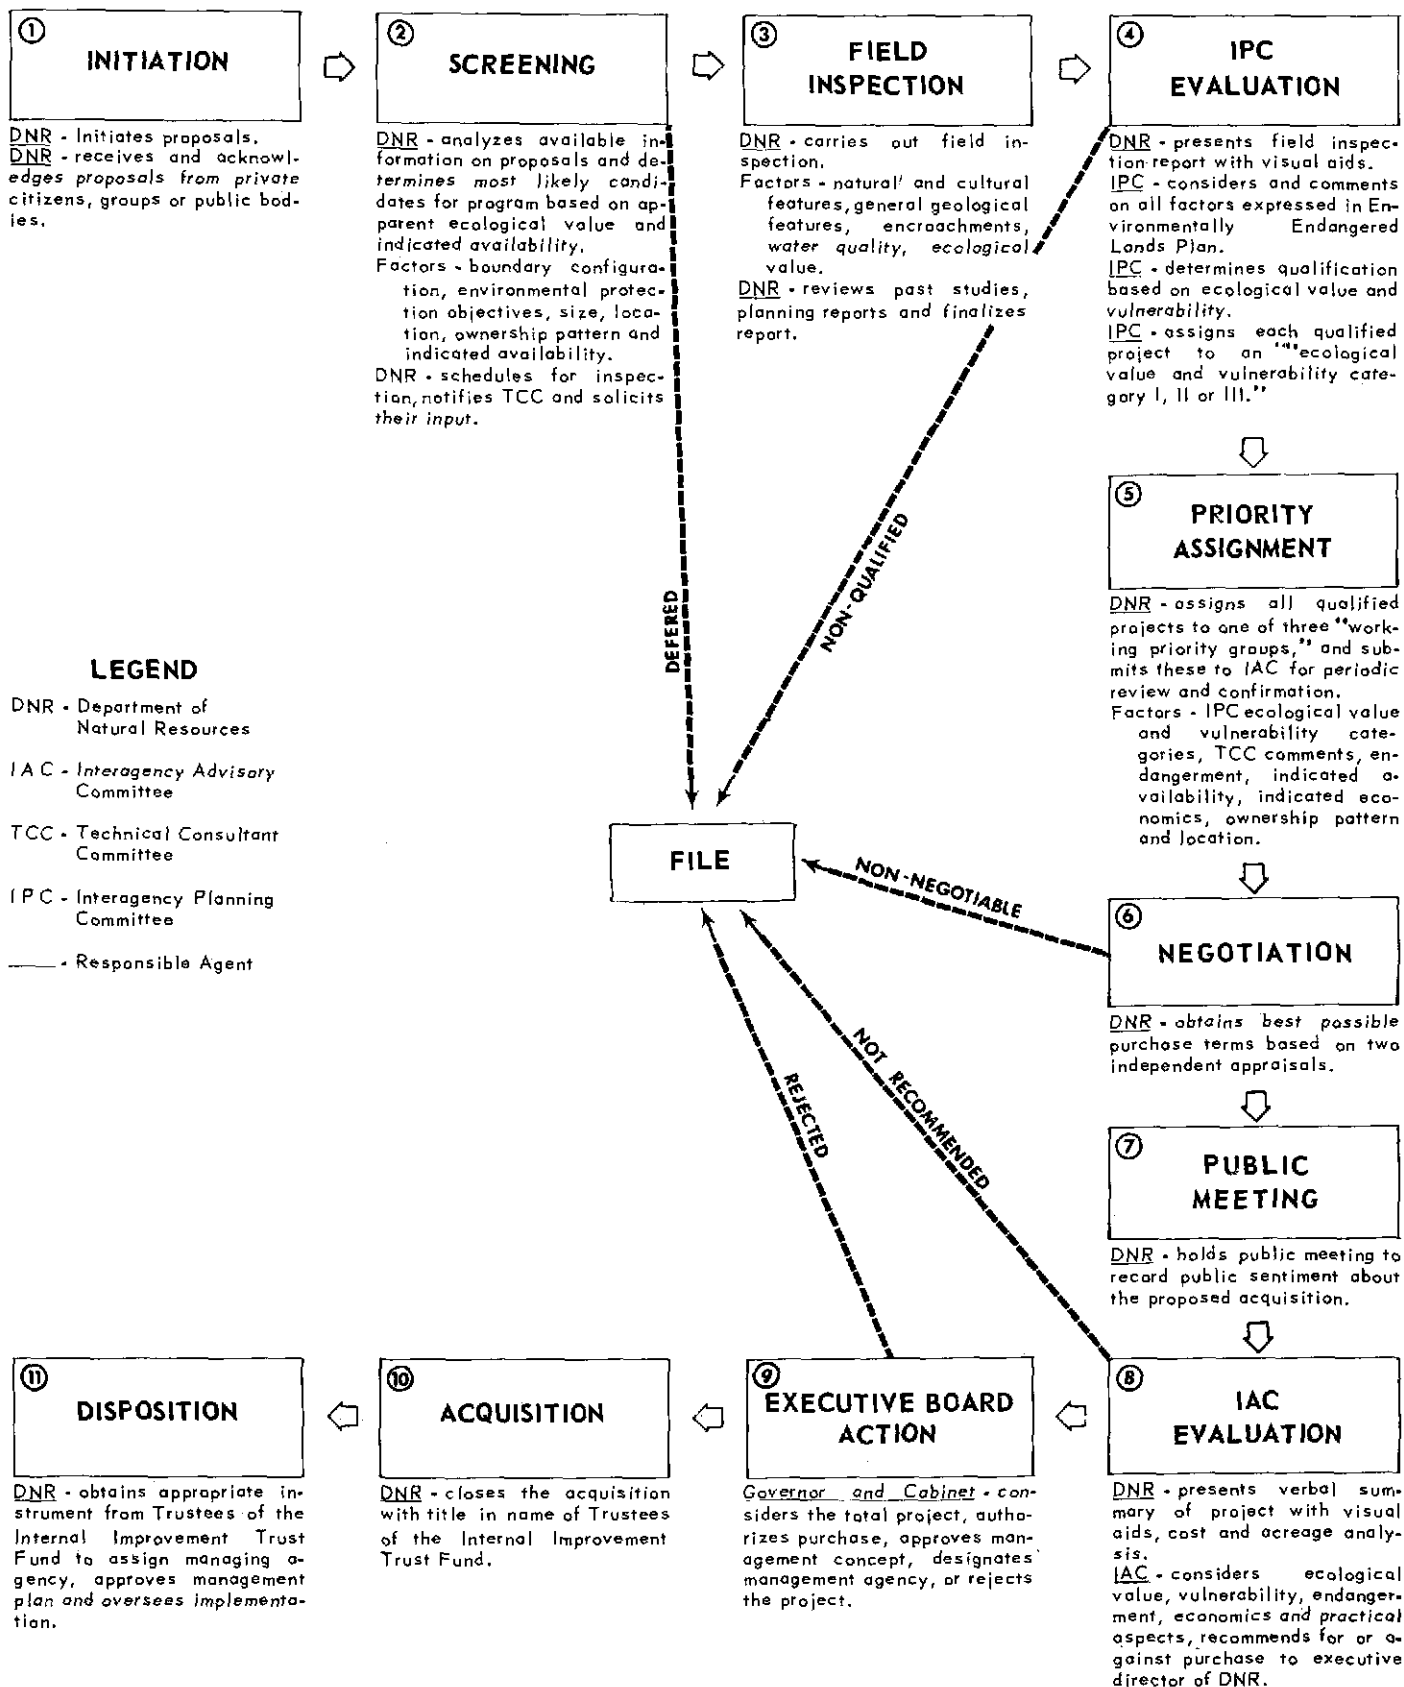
① INITIATION

DNR - Initiates proposals.
DNR - receives and acknowledges proposals from private citizens, groups or public bodies.

② SCREENING

DNR - analyzes available information on proposals and determines most likely candidates for program based on apparent ecological value and indicated availability.
Factors - boundary configuration, environmental protection objectives, size, location, ownership pattern and indicated availability.
DNR - schedules for inspection, notifies TCC and solicits their input.

③ FIELD INSPECTION

DNR - carries out field inspection.
Factors - natural and cultural features, general geological features, encroachments, water quality, ecological value.
DNR - reviews past studies, planning reports and finalizes report.

④ IPC EVALUATION

DNR - presents field inspection report with visual aids.
IPC - considers and comments on all factors expressed in Environmentally Endangered Lands Plan.
IPC - determines qualification based on ecological value and vulnerability.
IPC - assigns each qualified project to an ""ecological value and vulnerability category I, II or III."

⑤ PRIORITY ASSIGNMENT

DNR - assigns all qualified projects to one of three "working priority groups," and submits these to IAC for periodic review and confirmation.
Factors - IPC ecological value and vulnerability categories, TCC comments, endangerment, indicated availability, indicated economics, ownership pattern and location.

LEGEND

DNR - Department of Natural Resources

IAC - Interagency Advisory Committee

TCC - Technical Consultant Committee

IPC - Interagency Planning Committee

—— - Responsible Agent

DEFERED

NON-QUALIFIED

FILE

NON-NEGOTIABLE

⑥ NEGOTIATION

DNR - obtains best possible purchase terms based on two independent appraisals.

REJECTED

NOT RECOMMENDED

⑦ PUBLIC MEETING

DNR - holds public meeting to record public sentiment about the proposed acquisition.

⑪ DISPOSITION

DNR - obtains appropriate instrument from Trustees of the Internal Improvement Trust Fund to assign managing agency, approves management plan and oversees implementation.

⑩ ACQUISITION

DNR - closes the acquisition with title in name of Trustees of the Internal Improvement Trust Fund.

⑨ EXECUTIVE BOARD ACTION

Governor and Cabinet - considers the total project, authorizes purchase, approves management concept, designates management agency, or rejects the project.

⑧ IAC EVALUATION

DNR - presents verbal summary of project with visual aids, cost and acreage analysis.
IAC - considers ecological value, vulnerability, endangerment, economics and practical aspects, recommends for or against purchase to executive director of DNR.